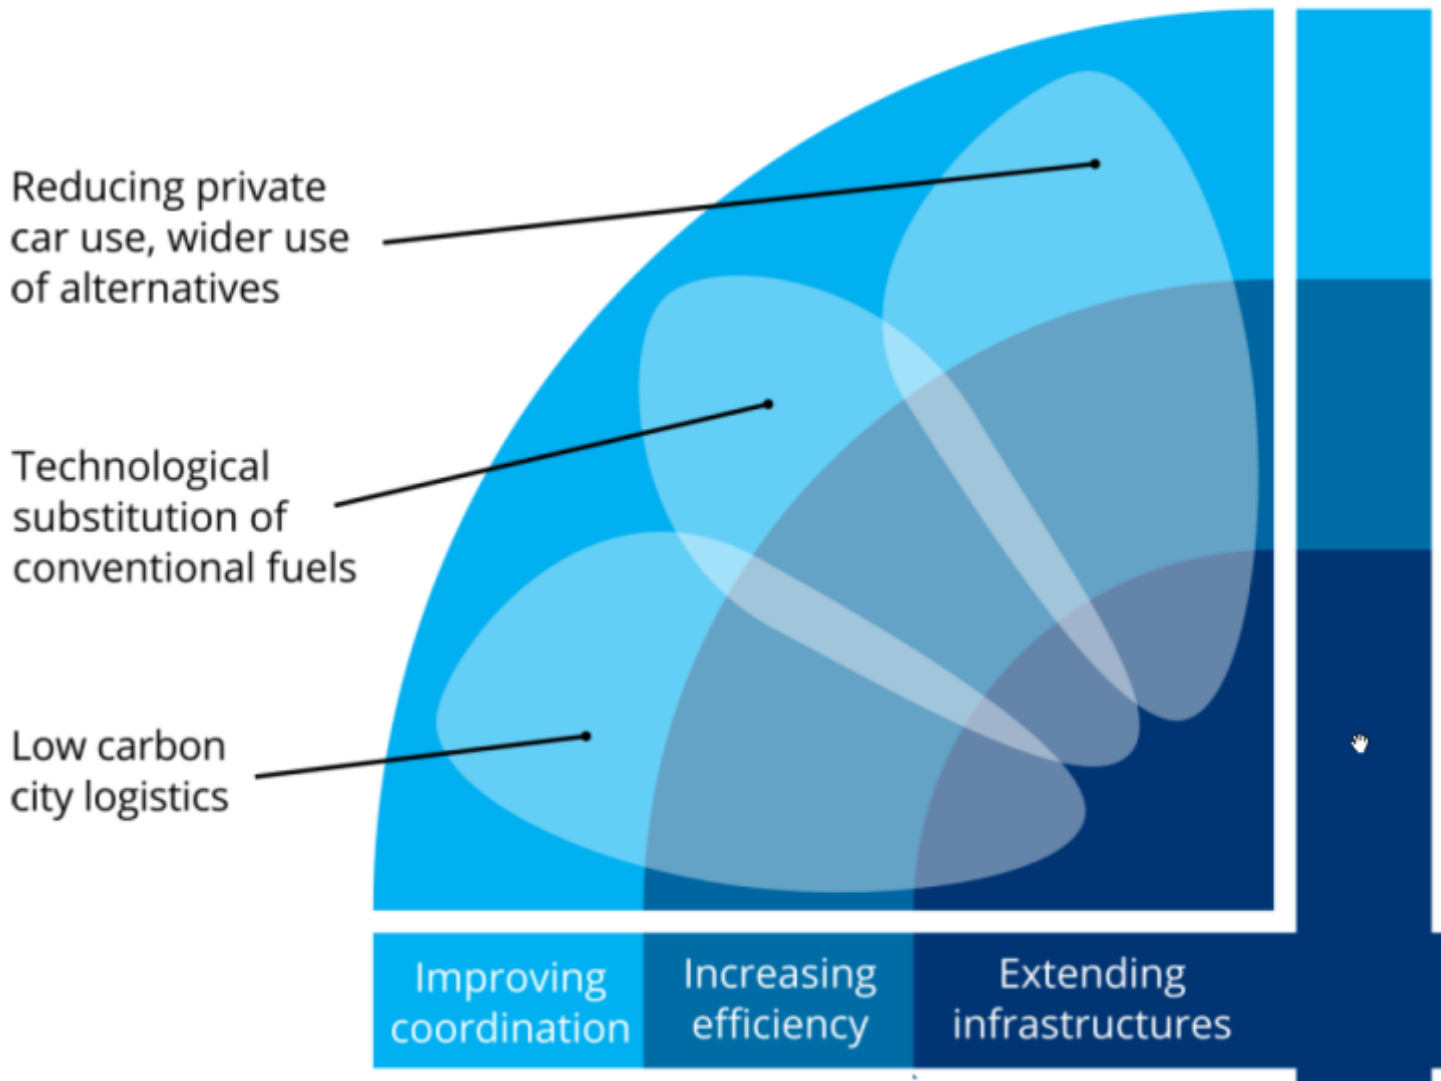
Reducing private car use, wider use of alternatives

Technological substitution of conventional fuels

Low carbon city logistics

Improving coordination

Increasing efficiency

Extending infrastructures